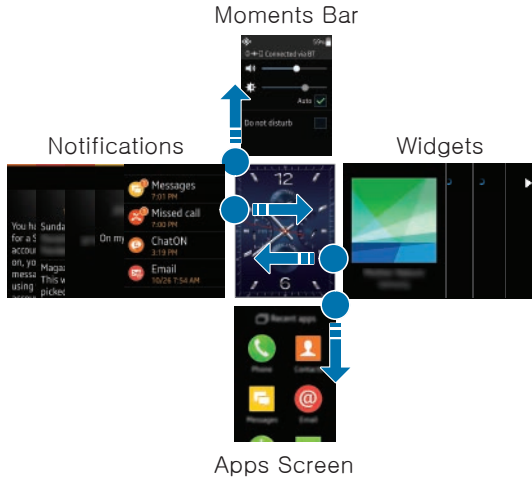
Moments Bar

Connected via BT

Auto

Do not disturb

Notifications

You ha for a S accou on, yo messa using

Sunda

Maga This w picked

On my

Messages
7:01 PM

Missed call
7:01 PM

ChatON
3:19 PM

Email
10/26 7:54 AM

12

6

Widgets

Recent apps

Phone

Contacts

Messages

Email

Apps Screen